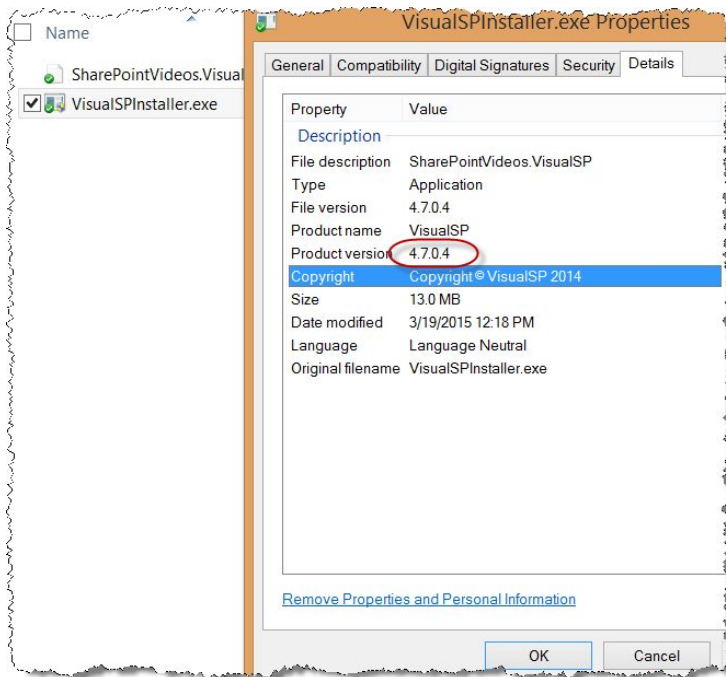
Name

SharePointVideos.Visual

VisualSPInstaller.exe

VisualSPInstaller.exe Properties

General | Compatibility | Digital Signatures | Security | Details

| Property | Value |
|---|---|
| Description | |
| File description | SharePointVideos.VisualSP |
| Type | Application |
| File version | 4.7.0.4 |
| Product name | VisualSP |
| Product version | 4.7.0.4 |
| Copyright | Copyright © VisualSP 2014 |
| Size | 13.0 MB |
| Date modified | 3/19/2015 12:18 PM |
| Language | Language Neutral |
| Original filename | VisualSPInstaller.exe |

Remove Properties and Personal Information

OK

Cancel